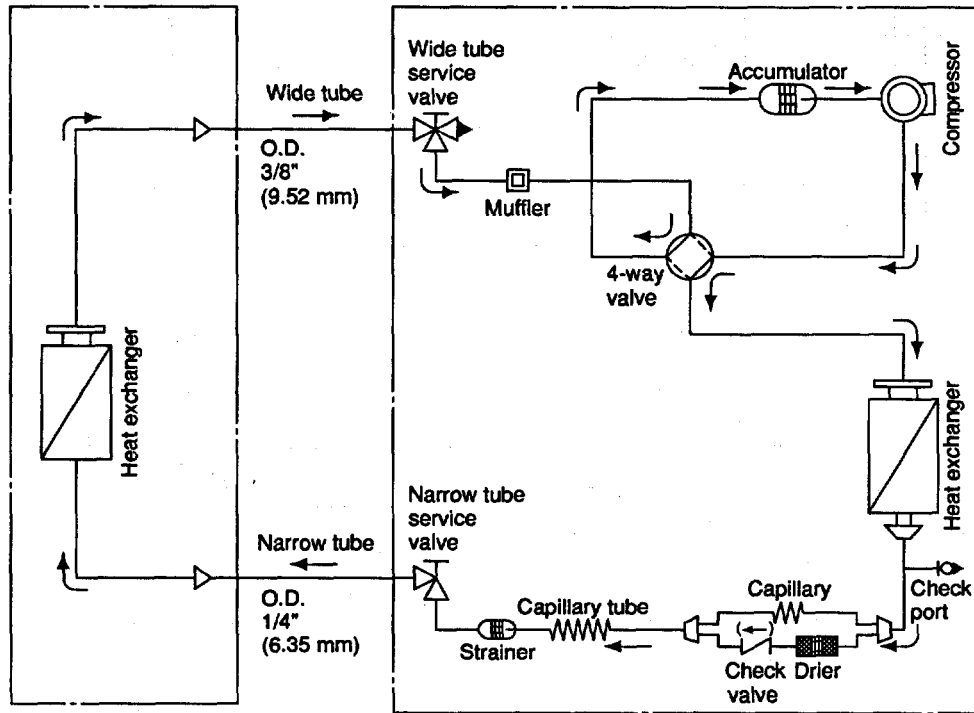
Heat exchanger

Wide tube

O.D. 3/8" (9.52 mm)

Narrow tube

O.D. 1/4" (6.35 mm)

Wide tube service valve

Muffler

Accumulator

Compressor

4-way valve

Heat exchanger

Narrow tube service valve

Strainer

Capillary tube

Capillary

Check valve

Drier

Check port